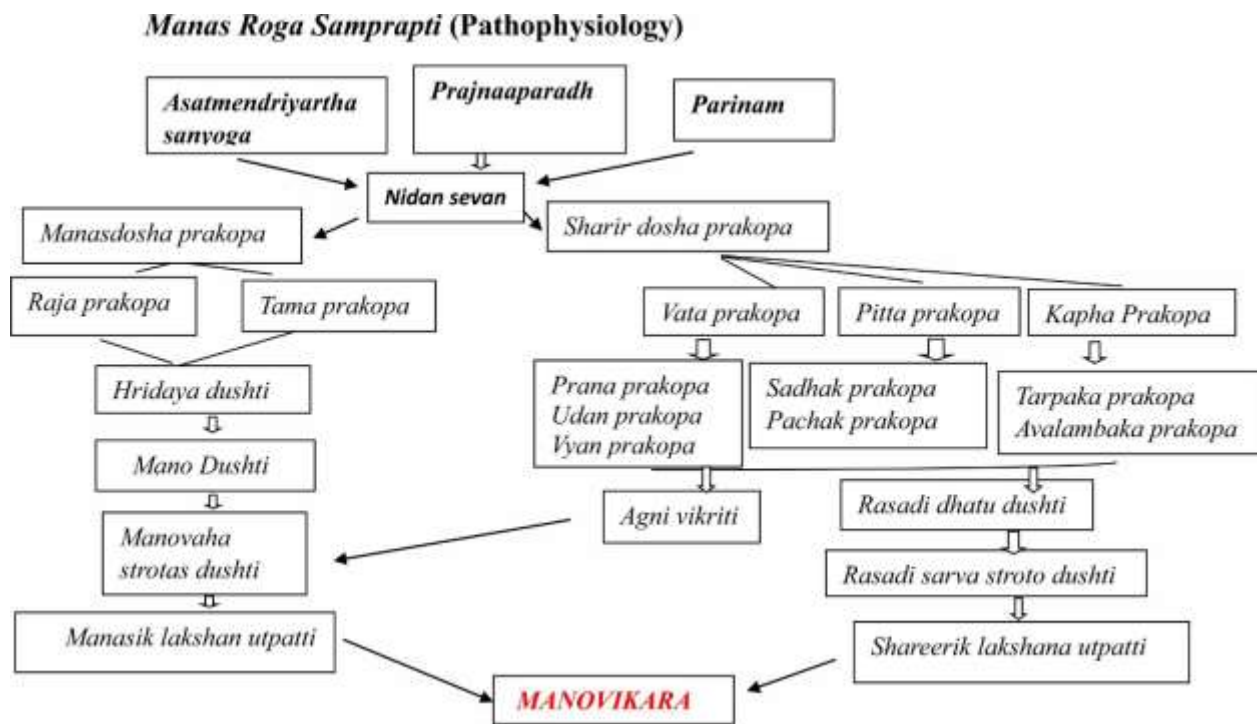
Manas Roga Samprapti (Pathophysiology)

Asatmendriyartha sanyoga

Prajnaaparadh

Parinam

Nidan sevan

Manasdosha prakopa

Sharir dosha prakopa

Raja prakopa

Tama prakopa

Vata prakopa

Pitta prakopa

Kapha Prakopa

Hridaya dushti

Prana prakopa
Udan prakopa
Vyan prakopa

Sadhak prakopa
Pachak prakopa

Tarpaka prakopa
Avalambaka prakopa

Mano Dushti

Agni vikriti

Rasadi dhatu dushti

Manovaha strotas dushti

Rasadi sarva stroto dushti

Manasik lakshan utpatti

Shareerik lakshana utpatti

MANOVIKARA